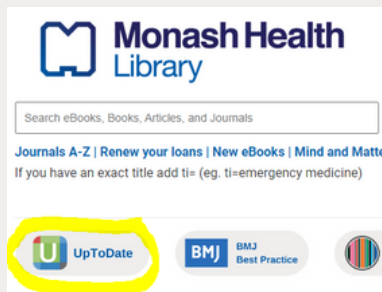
Monash Health
Library

Search eBooks, Books, Articles, and Journals

Journals A-Z | Renew your loans | New eBooks | Mind and Matte
If you have an exact title add ti= (eg. ti=emergency medicine)

U UpToDate

BMJ BMJ Best Practice